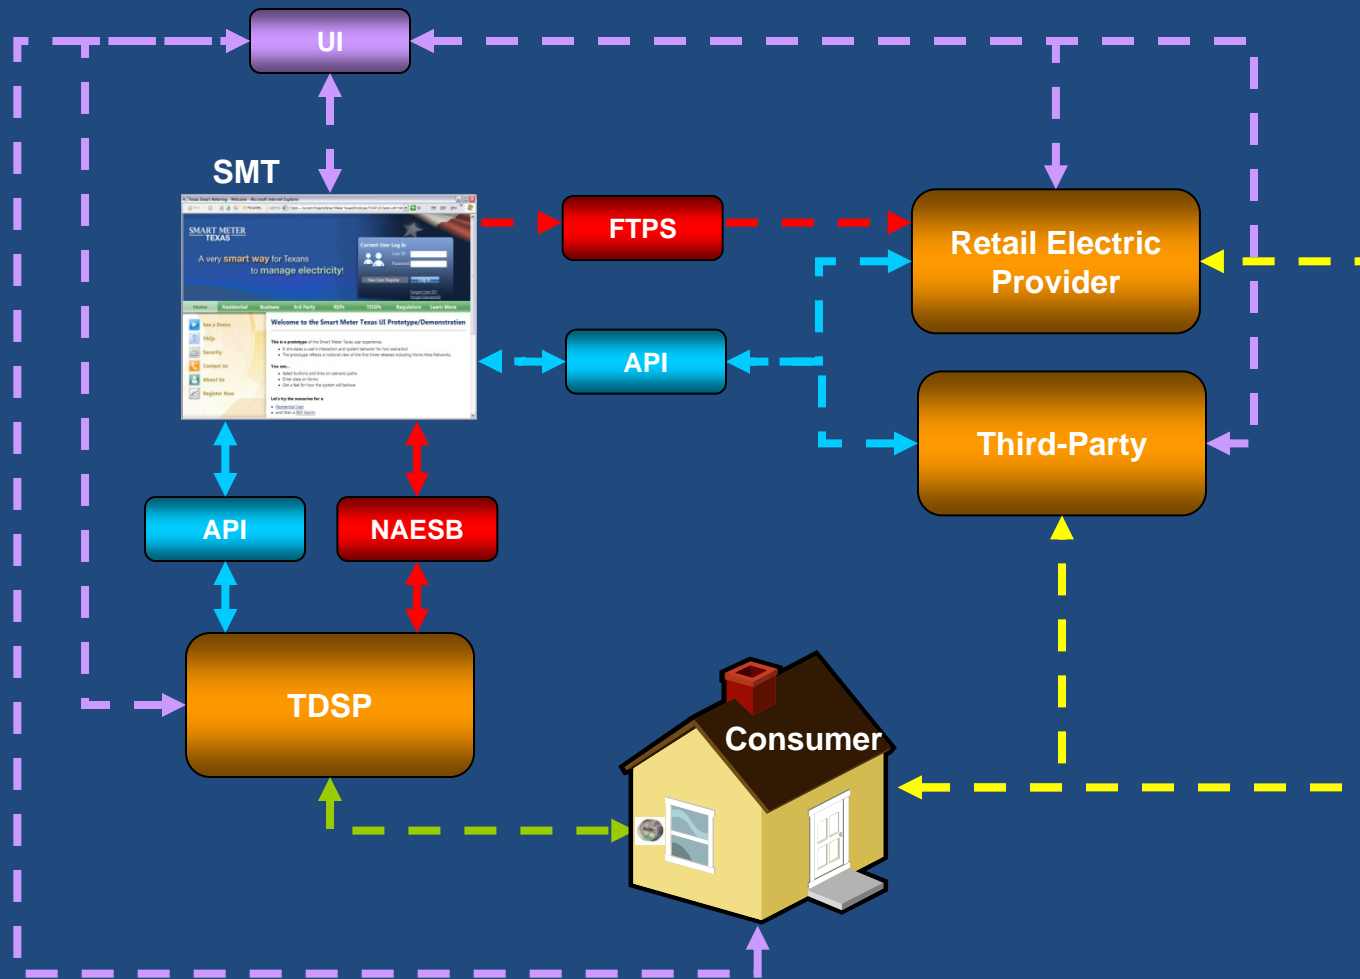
UI

SMT

SMART METER TEXAS

A very smart way for Texans to manage electricity!

Welcome to the Smart Meter Texas UI Prototype/Demonstration

FTPS

Retail Electric Provider

API

Third-Party

API

NAESB

TDSP

Consumer